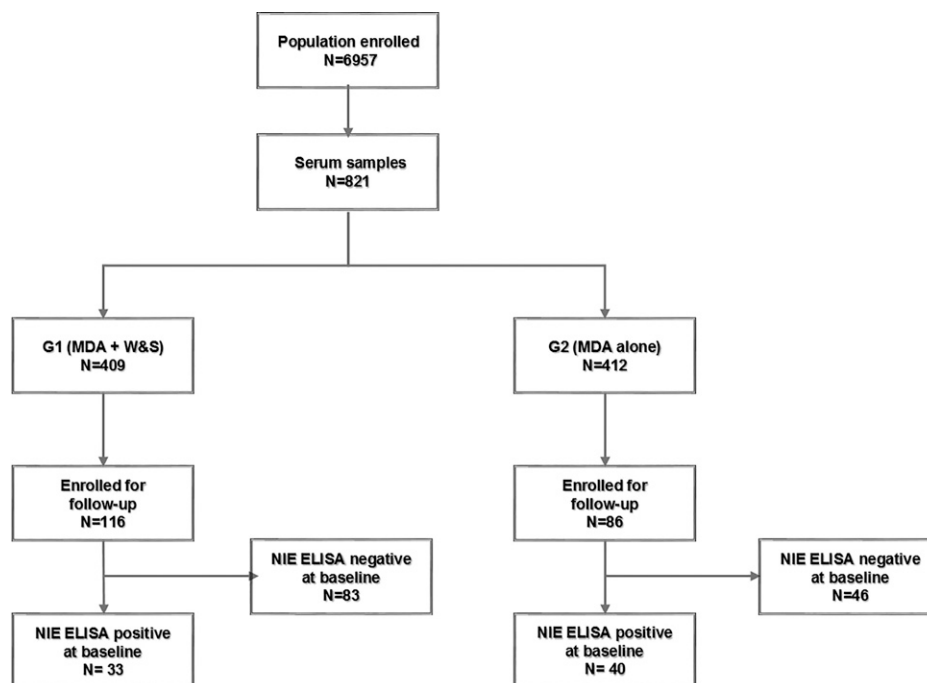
Population enrolled
N=6957

Serum samples
N=821

G1 (MDA + W&S)
N=409

G2 (MDA alone)
N=412

Enrolled for follow-up
N=116

NIE ELISA negative at baseline
N=83

NIE ELISA positive at baseline
N= 33

Enrolled for follow-up
N=86

NIE ELISA negative at baseline
N=46

NIE ELISA positive at baseline
N= 40